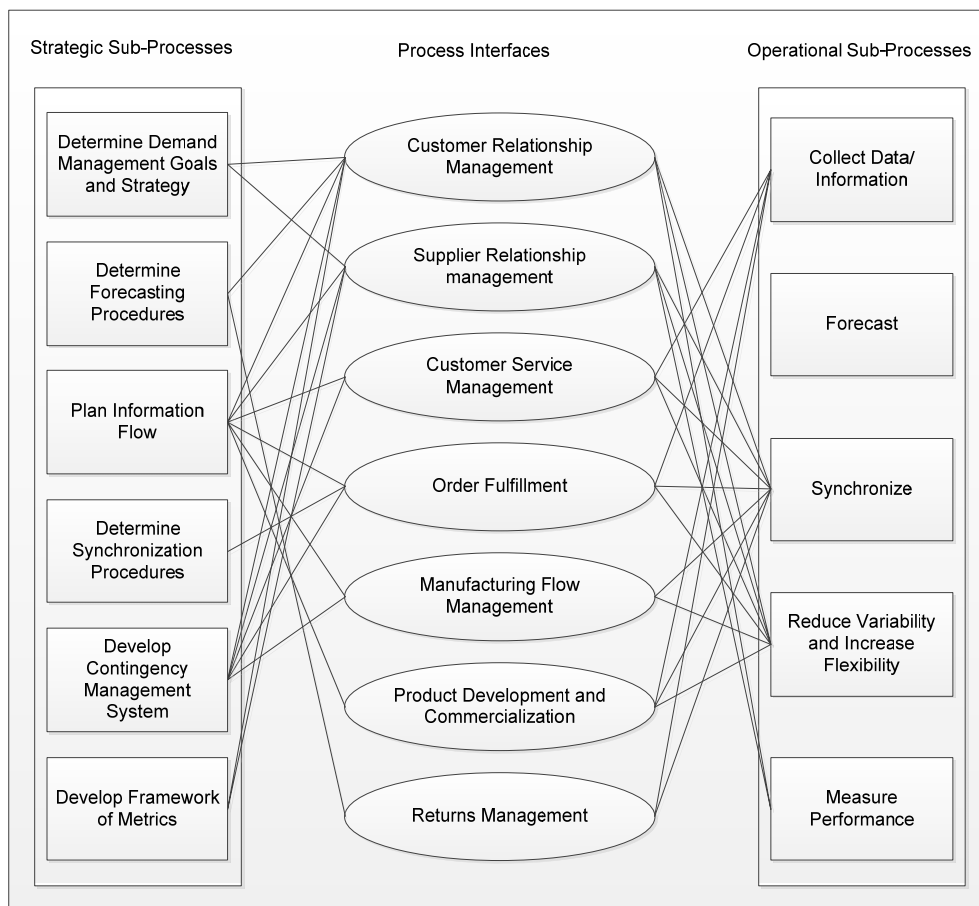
Strategic Sub-Processes

Process Interfaces

Operational Sub-Processes

Determine Demand Management Goals and Strategy

Determine Forecasting Procedures

Plan Information Flow

Determine Synchronization Procedures

Develop Contingency Management System

Develop Framework of Metrics

Customer Relationship Management

Supplier Relationship management

Customer Service Management

Order Fulfillment

Manufacturing Flow Management

Product Development and Commercialization

Returns Management

Collect Data/ Information

Forecast

Synchronize

Reduce Variability and Increase Flexibility

Measure Performance